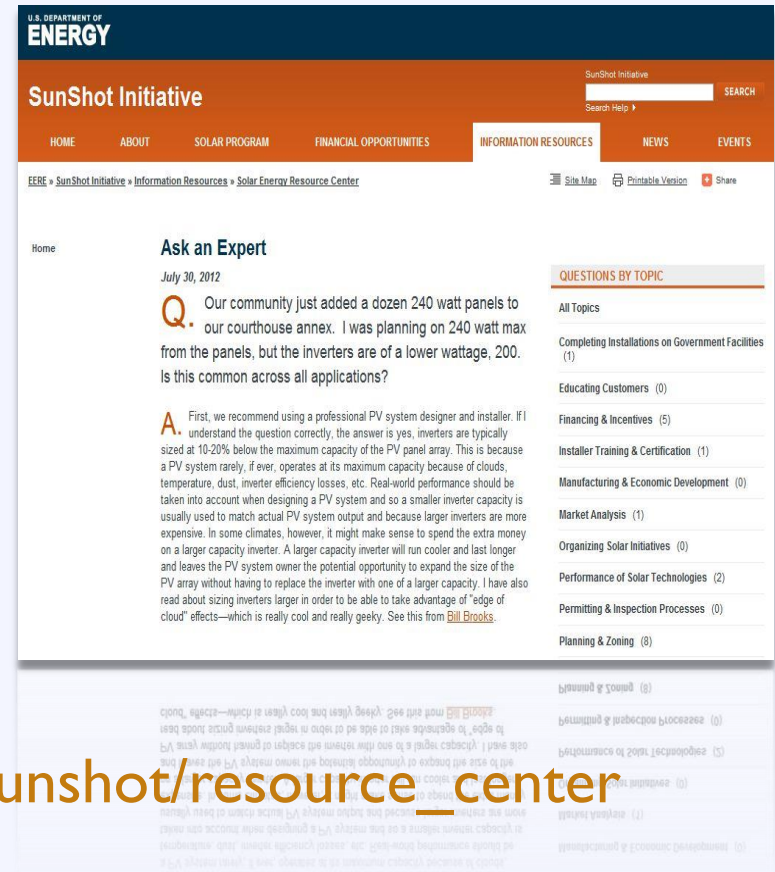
U.S. DEPARTMENT OF
ENERGY

SunShot Initiative

SunShot Initiative
SEARCH
Search Help ▸

HOME | ABOUT | SOLAR PROGRAM | FINANCIAL OPPORTUNITIES | INFORMATION RESOURCES | NEWS | EVENTS

EERE » SunShot Initiative » Information Resources » Solar Energy Resource Center

Site Map | Printable Version | Share

Home

Ask an Expert

July 30, 2012

Q. Our community just added a dozen 240 watt panels to our courthouse annex. I was planning on 240 watt max from the panels, but the inverters are of a lower wattage, 200. Is this common across all applications?

A. First, we recommend using a professional PV system designer and installer. If I understand the question correctly, the answer is yes, inverters are typically sized at 10-20% below the maximum capacity of the PV panel array. This is because a PV system rarely, if ever, operates at its maximum capacity because of clouds, temperature, dust, inverter efficiency losses, etc. Real-world performance should be taken into account when designing a PV system and so a smaller inverter capacity is usually used to match actual PV system output and because larger inverters are more expensive. In some climates, however, it might make sense to spend the extra money on a larger capacity inverter. A larger capacity inverter will run cooler and last longer and leaves the PV system owner the potential opportunity to expand the size of the PV array without having to replace the inverter with one of a larger capacity. I have also read about sizing inverters larger in order to be able to take advantage of "edge of cloud" effects—which is really cool and really geeky. See this from Bill Brooks.

QUESTIONS BY TOPIC
All Topics
Completing Installations on Government Facilities (1)
Educating Customers (0)
Financing & Incentives (5)
Installer Training & Certification (1)
Manufacturing & Economic Development (0)
Market Analysis (1)
Organizing Solar Initiatives (0)
Performance of Solar Technologies (2)
Permitting & Inspection Processes (0)
Planning & Zoning (8)

unshot/resource_center